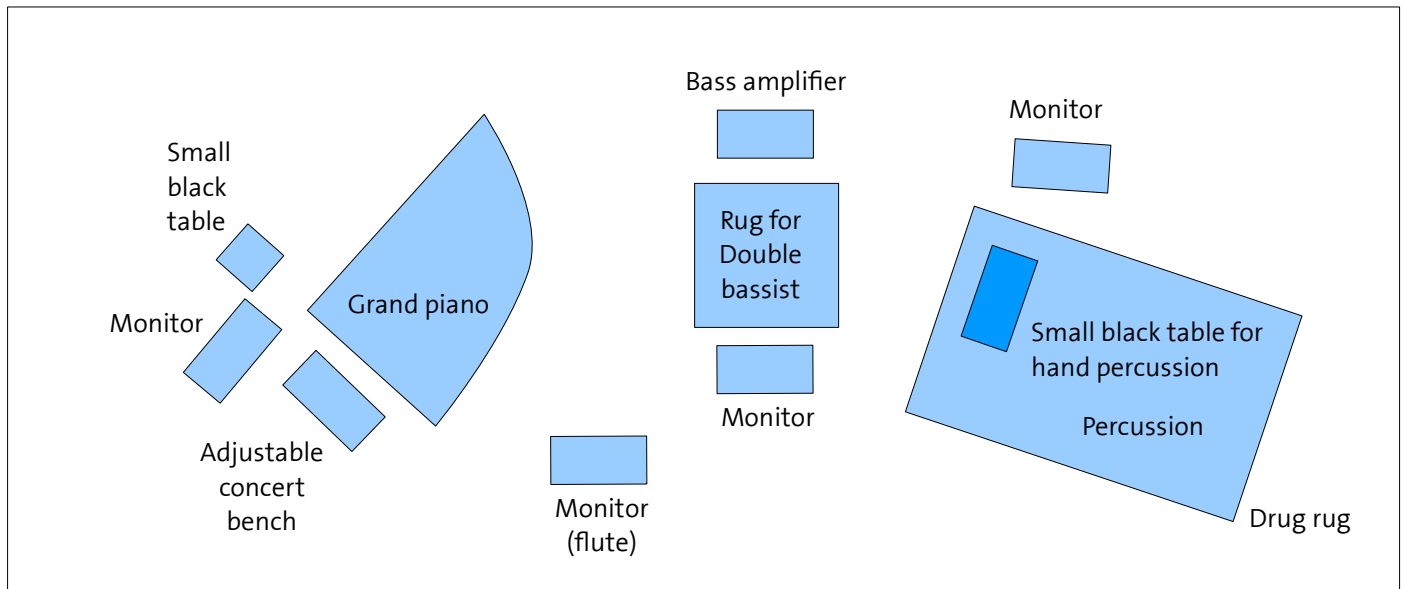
Bass amplifier

Monitor

Small black table

Rug for Double bassist

Grand piano

Monitor

Small black table for hand percussion

Percussion

Monitor

Adjustable concert bench

Monitor (flute)

Drug rug